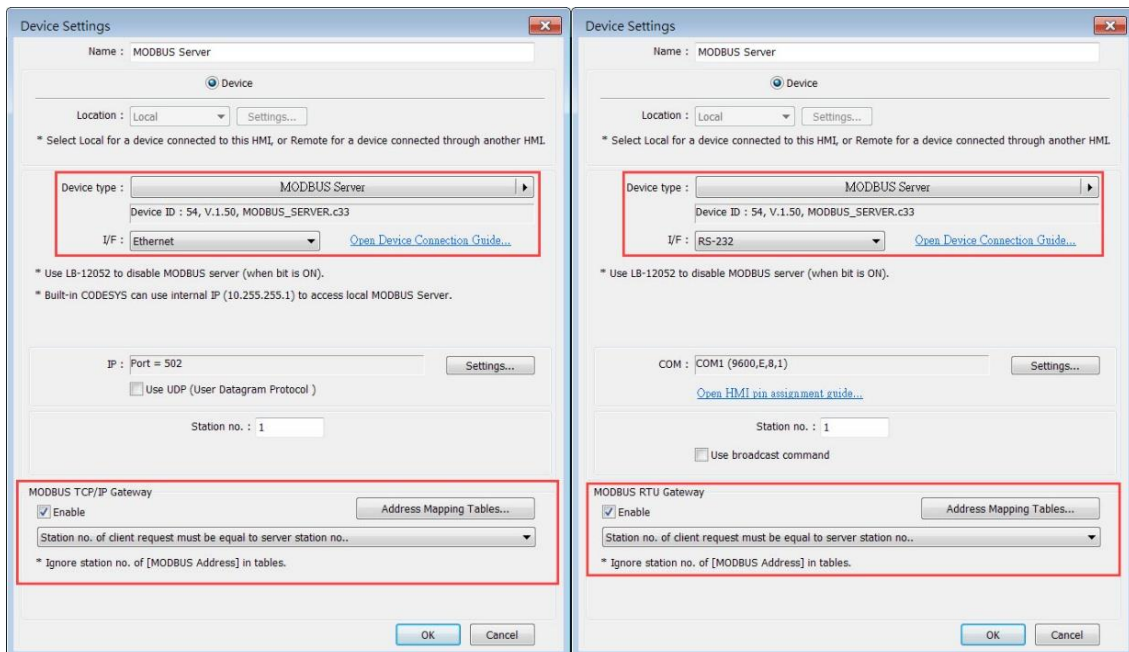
Device Settings

Name : MODBUS Server

Device

Location : Local Settings...

* Select Local for a device connected to this HMI, or Remote for a device connected through another HMI.

Device type : MODBUS Server

Device ID : 54, V.1.50, MODBUS_SERVER.c33

I/F : Ethernet Open Device Connection Guide...

* Use LB-12052 to disable MODBUS server (when bit is ON).

* Built-in CODESYS can use internal IP (10.255.255.1) to access local MODBUS Server.

IP : Port = 502 Settings...

Use UDP (User Datagram Protocol )

Station no. : 1

MODBUS TCP/IP Gateway

Enable

Address Mapping Tables...

Station no. of client request must be equal to server station no..

* Ignore station no. of [MODBUS Address] in tables.

OK Cancel

Device Settings

Name : MODBUS Server

Device

Location : Local Settings...

* Select Local for a device connected to this HMI, or Remote for a device connected through another HMI.

Device type : MODBUS Server

Device ID : 54, V.1.50, MODBUS_SERVER.c33

I/F : RS-232 Open Device Connection Guide...

* Use LB-12052 to disable MODBUS server (when bit is ON).

COM : COM1 (9600,E,8,1) Settings...

Open HMI pin assignment guide...

Station no. : 1

Use broadcast command

MODBUS RTU Gateway

Enable

Address Mapping Tables...

Station no. of client request must be equal to server station no..

* Ignore station no. of [MODBUS Address] in tables.

OK Cancel